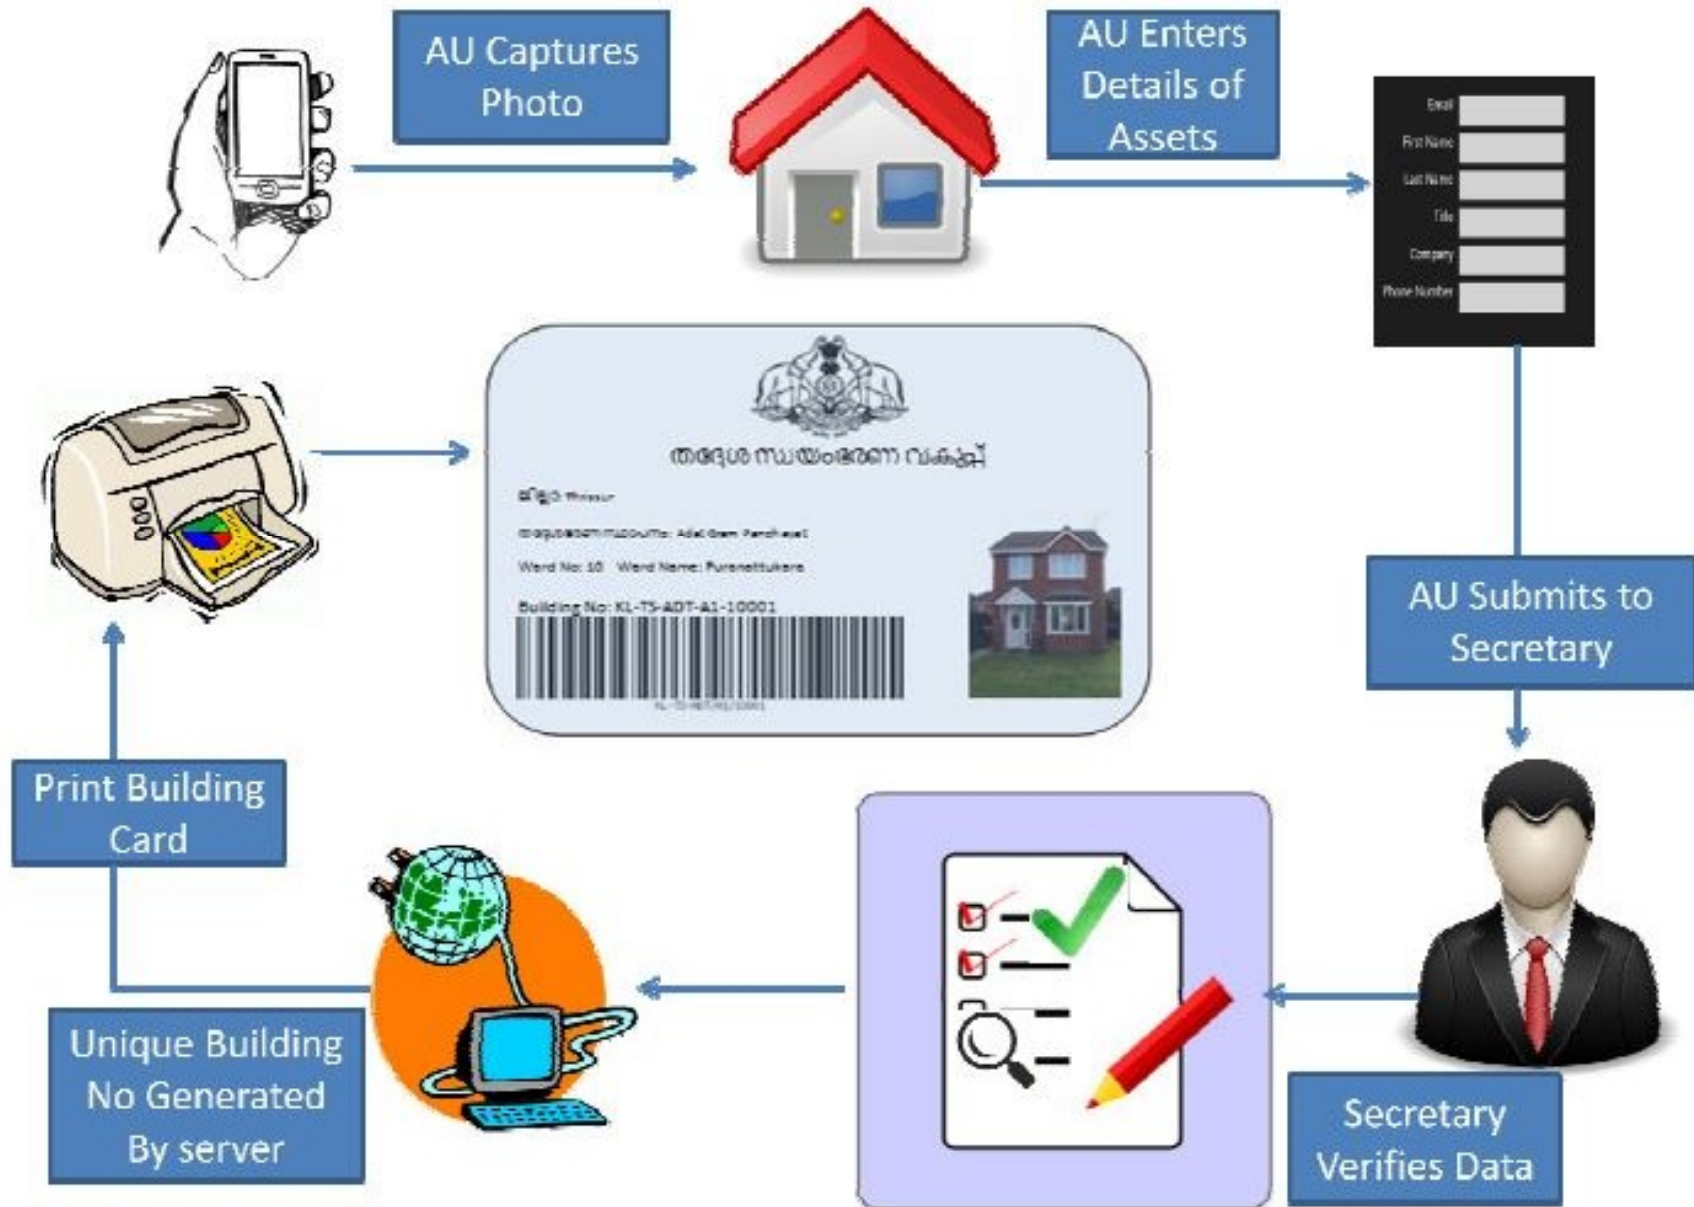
AU Captures Photo

AU Enters Details of Assets

Email
First Name
Last Name
Title
Company
Phone Number

തദ്ദേശ സ്വയംഭരണ വകുപ്പ്

ജില്ല: Thrissur

തദ്ദേശ സ്ഥാപനം: Adat Gram Panchayat

Ward No: 10 Ward Name: Puranattukara

Building No: KL-TS-ADT-A1-10001

KL-TS-ADT-A1-10001

AU Submits to Secretary

Print Building Card

Unique Building No Generated By server

Secretary Verifies Data